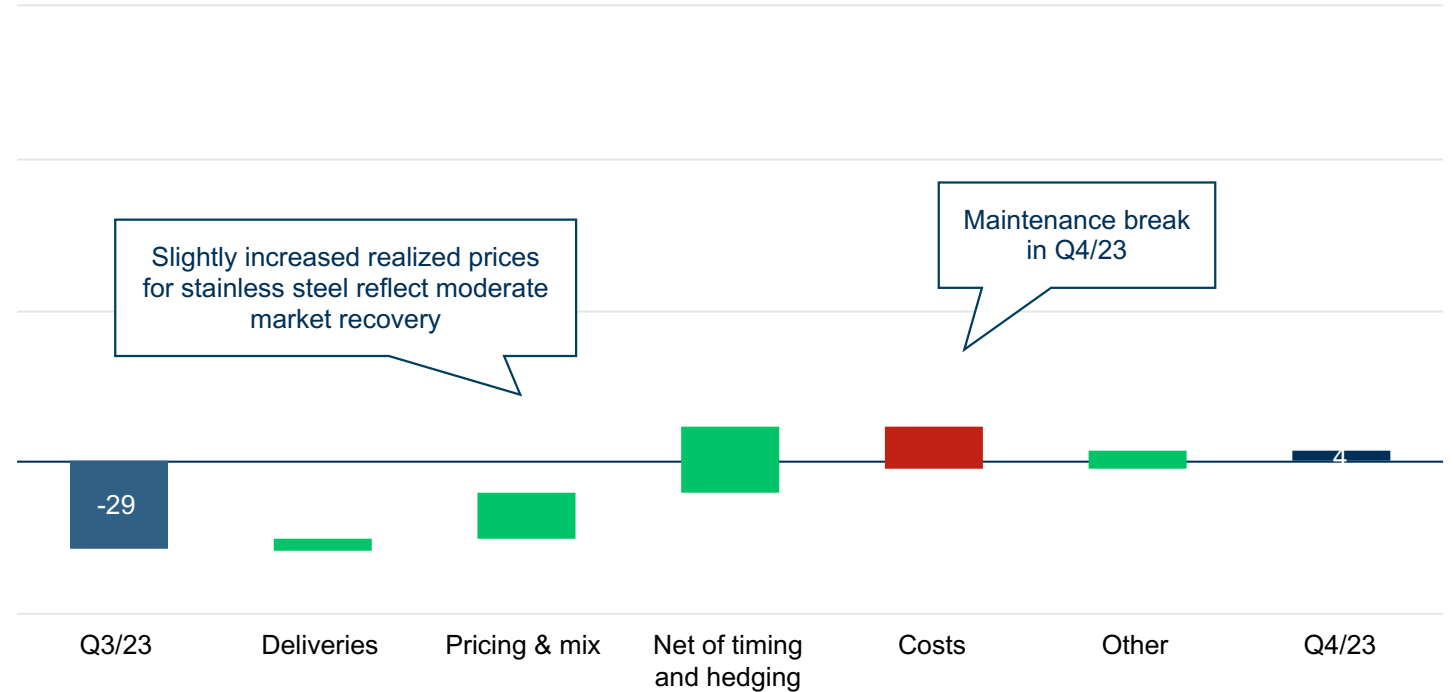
Slightly increased realized prices for stainless steel reflect moderate market recovery

Maintenance break in Q4/23

-29

4

Q3/23

Deliveries

Pricing & mix

Net of timing and hedging

Costs

Other

Q4/23